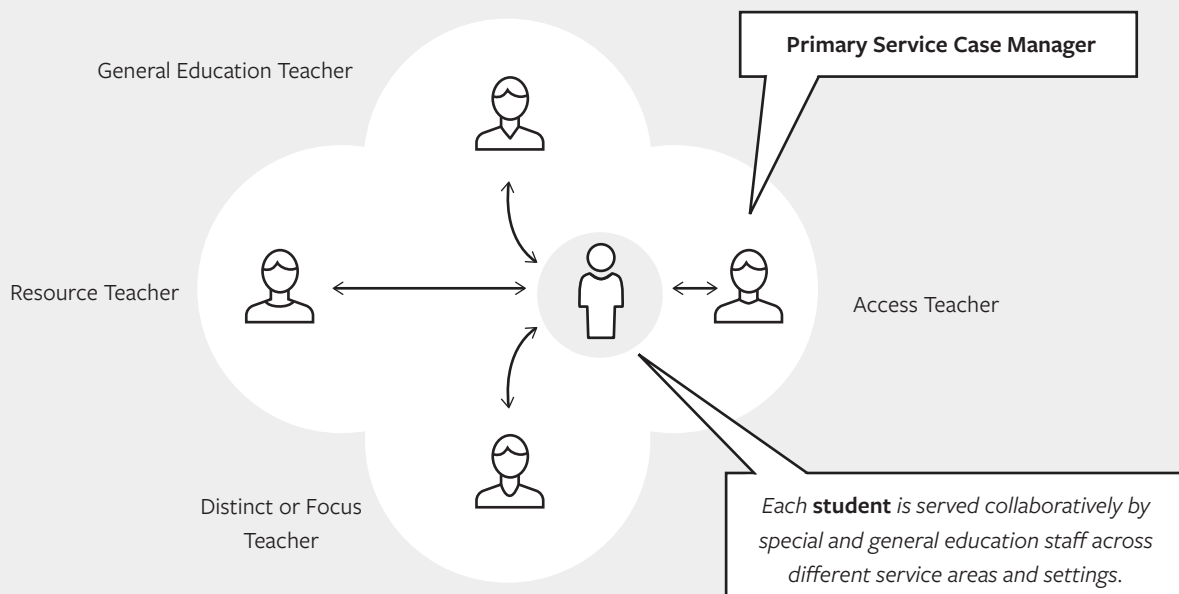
Primary Service Case Manager

General Education Teacher

Resource Teacher

Access Teacher

Distinct or Focus Teacher

*Each* **student** *is served collaboratively by special and general education staff across different service areas and settings.*